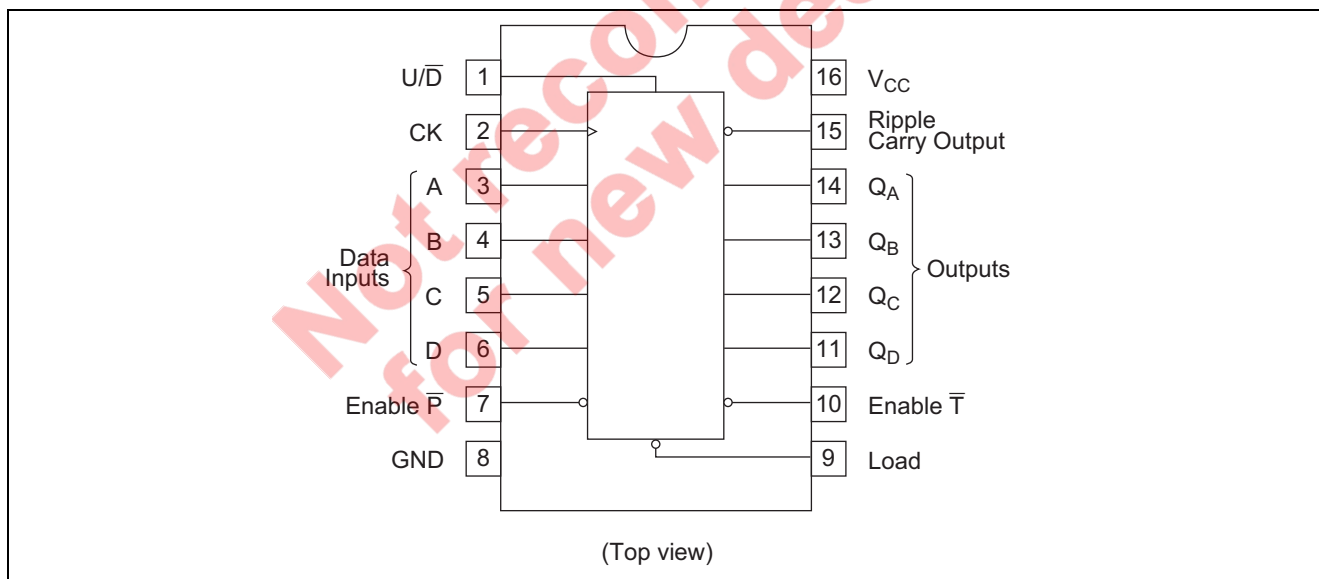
Not recommended for new design

$U/\overline{D}$ 1
CK 2
A 3
B 4
Data Inputs
C 5
D 6
Enable $\overline{P}$ 7
GND 8

16 $V_{CC}$
15 Ripple Carry Output
14 $Q_A$
13 $Q_B$
Outputs
12 $Q_C$
11 $Q_D$
10 Enable $\overline{T}$
9 Load

(Top view)